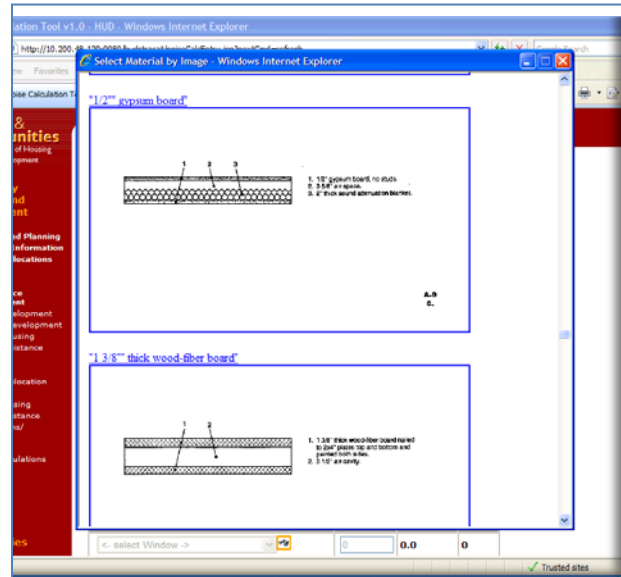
ation Tool v1.0 - HUD - Windows Internet Explorer

http://10.200.48.120:8080/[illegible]

Search

ew Favorites

oise Calculation T

Select Material by Image - Windows Internet Explorer

"1/2"" gypsum board"

1 2 3

1. 1/2" gypsum board, no studs.
2. 3 5/8" air space.
3. 2" thick sound attenuation blanket.

A.9
C.

"1 3/8"" thick wood-fiber board"

1 2

1. 1 3/8" thick wood-fiber board nailed to 2x4" places top and bottom and painted both sides.
2. 3 1/2" air cavity.

&
unities
of Housing
opment

y
nd
ent

d Planning
Information
locations

e
ent
elopment
evelopment
using
istance

location

sing
stance
ns/

ulations

es

<- select Window ->

0

0.0

0

Trusted sites